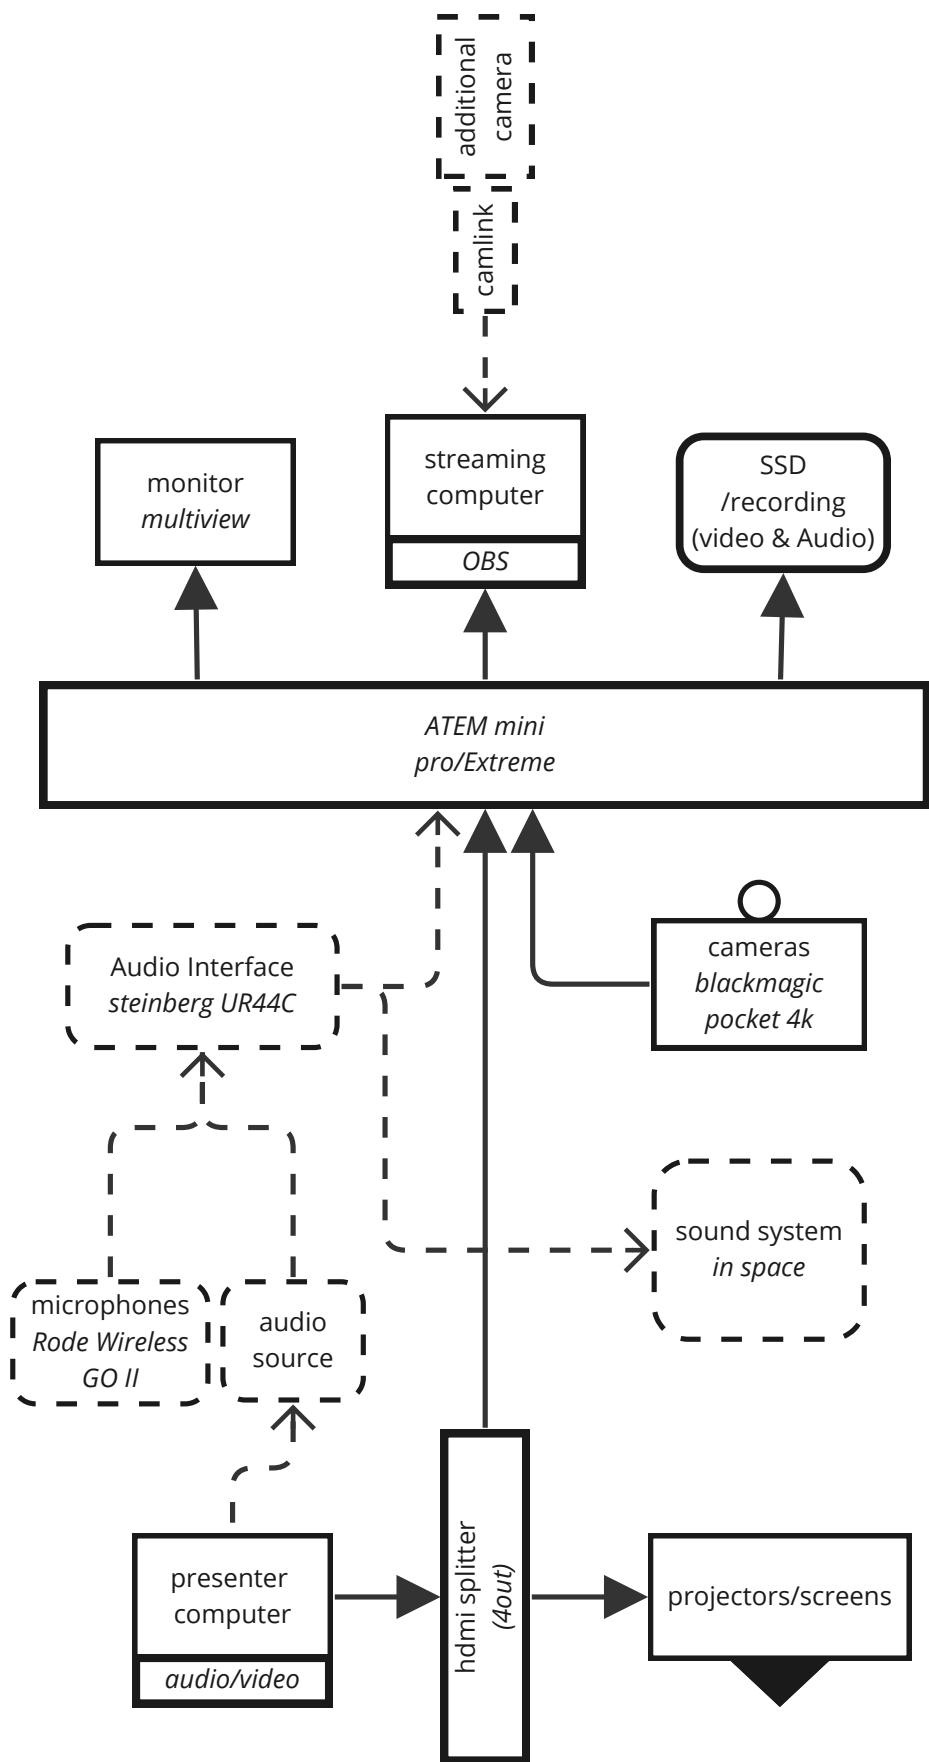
additional camera

camlink

monitor
*multiview*

streaming computer
*OBS*

SSD
/recording
(video & Audio)

*ATEM mini pro/Extreme*

Audio Interface
*steinberg UR44C*

cameras
*blackmagic pocket 4k*

sound system
*in space*

microphones
*Rode Wireless GO II*

audio source

presenter computer
*audio/video*

hdmi splitter
*(4out)*

projectors/screens